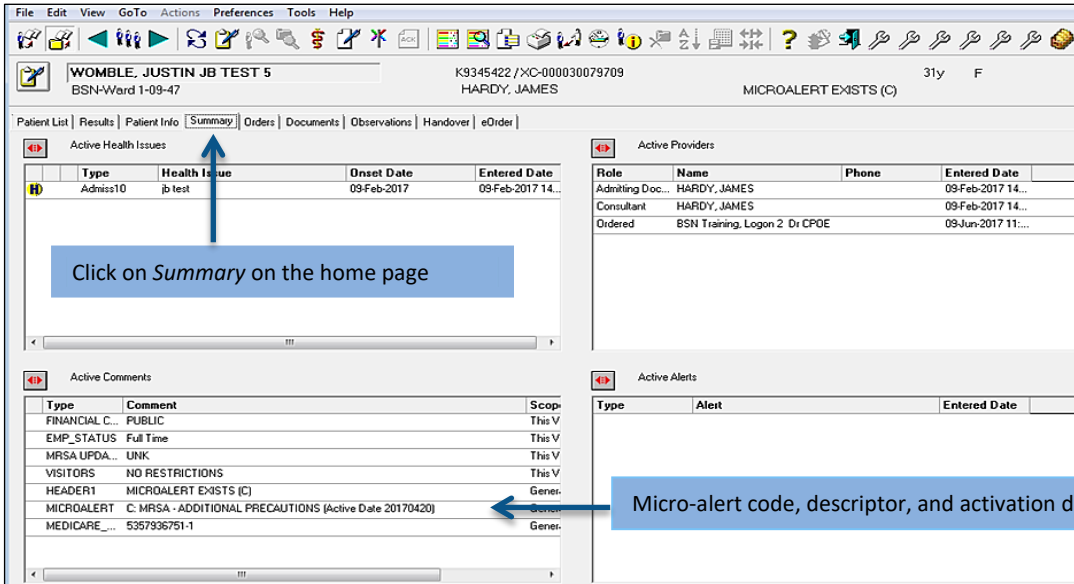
File Edit View GoTo Actions Preferences Tools Help

WOMBLE, JUSTIN JB TEST 5
BSN-Ward 1-09-47
K9345422 / XC-000030079709
HARDY, JAMES
31y F
MICROALERT EXISTS (C)

Patient List | Results | Patient Info | Summary | Orders | Documents | Observations | Handover | eOrder

Active Health Issues

| Type | Health Issue | Onset Date | Entered Date |
|---|---|---|---|
| Admiss10 | jb test | 09-Feb-2017 | 09-Feb-2017 14... |

Click on *Summary* on the home page

Active Providers

| Role | Name | Phone | Entered Date |
|---|---|---|---|
| Admitting Doc... | HARDY, JAMES | | 09-Feb-2017 14... |
| Consultant | HARDY, JAMES | | 09-Feb-2017 14... |
| Ordered | BSN Training, Logon 2 Dr CPOE | | 09-Jun-2017 11:... |

Active Comments

| Type | Comment | Scop |
|---|---|---|
| FINANCIAL C... | PUBLIC | This V |
| EMP_STATUS | Full Time | This V |
| MRSA UPDA... | UNK | This V |
| VISITORS | NO RESTRICTIONS | This V |
| HEADER1 | MICROALERT EXISTS (C) | Gener |
| MICROALERT | C: MRSA - ADDITIONAL PRECAUTIONS (Active Date 20170420) | Gener |
| MEDICARE_... | 5357936751-1 | Gener |

Active Alerts

| Type | Alert | Entered Date |
|---|---|---|

Micro-alert code, descriptor, and activation d